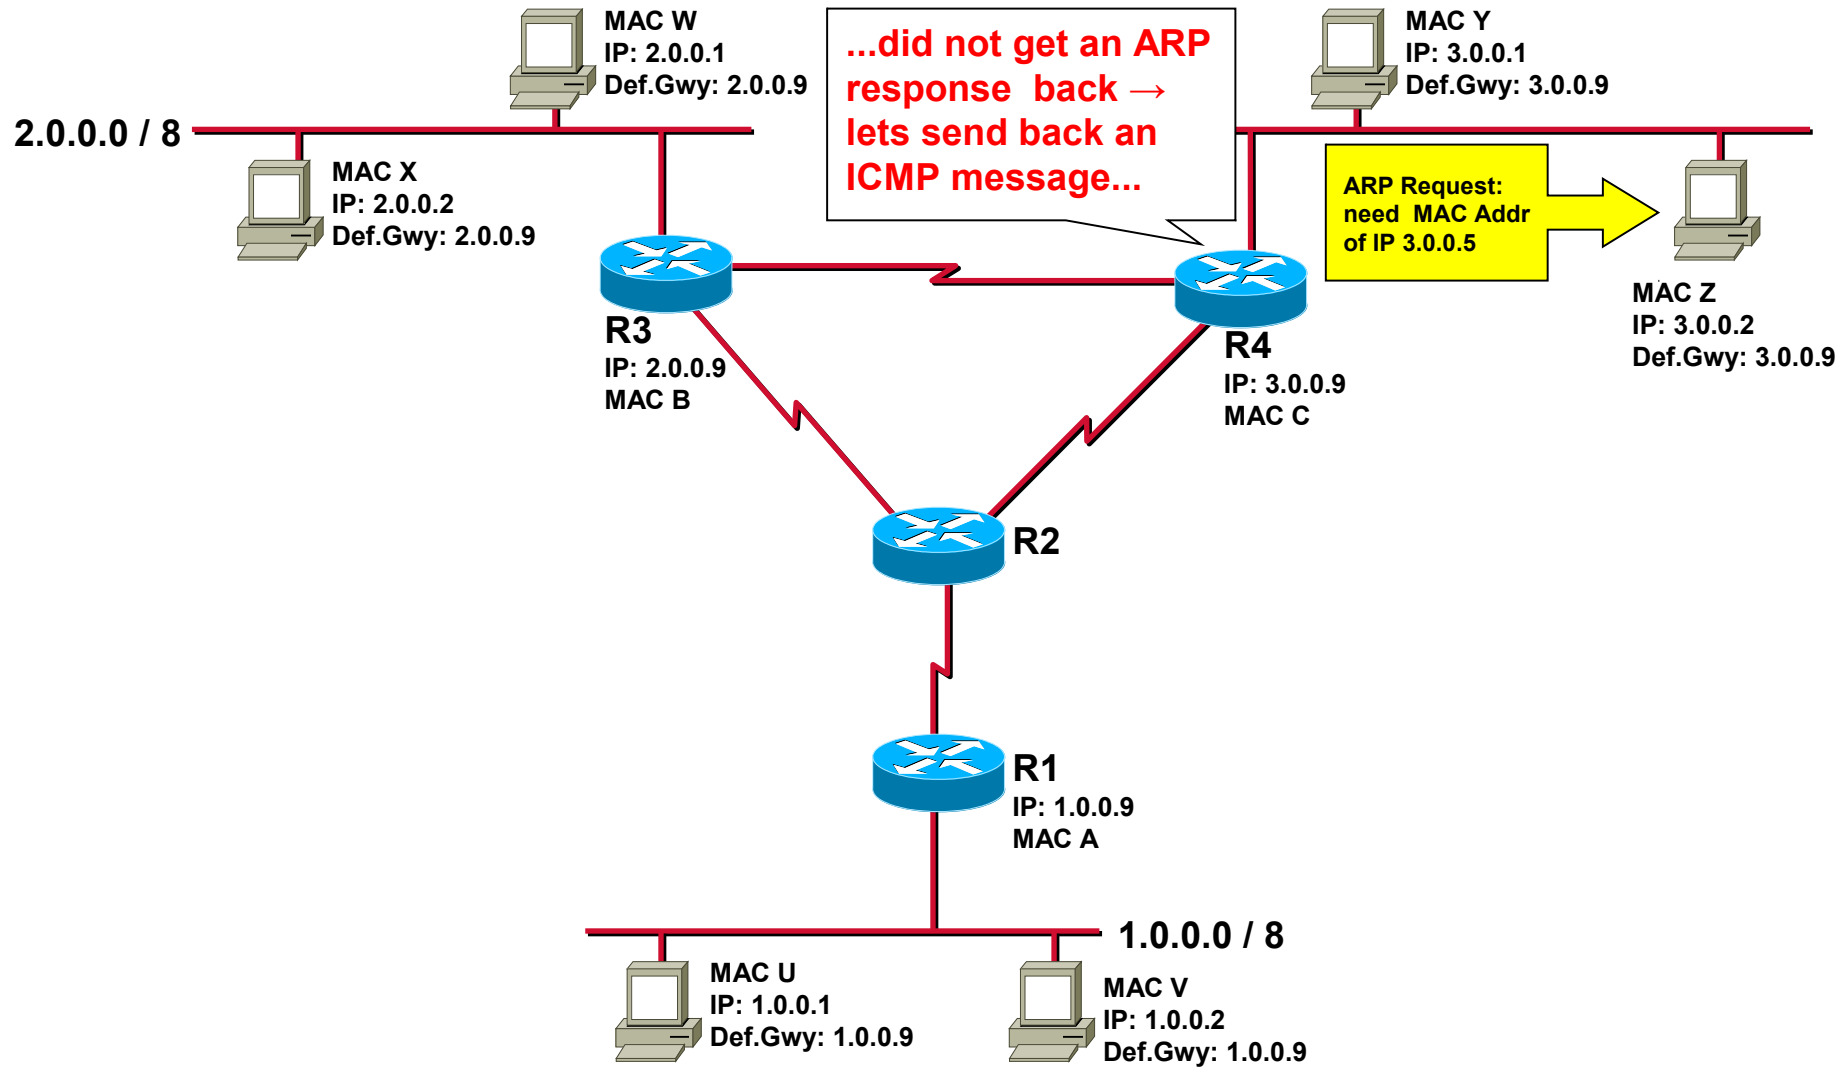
MAC W
IP: 2.0.0.1
Def.Gwy: 2.0.0.9

...did not get an ARP response back → lets send back an ICMP message...

MAC Y
IP: 3.0.0.1
Def.Gwy: 3.0.0.9

2.0.0.0 / 8

MAC X
IP: 2.0.0.2
Def.Gwy: 2.0.0.9

ARP Request: need MAC Addr of IP 3.0.0.5

MAC Z
IP: 3.0.0.2
Def.Gwy: 3.0.0.9

R3
IP: 2.0.0.9
MAC B

R4
IP: 3.0.0.9
MAC C

R2

R1
IP: 1.0.0.9
MAC A

1.0.0.0 / 8

MAC U
IP: 1.0.0.1
Def.Gwy: 1.0.0.9

MAC V
IP: 1.0.0.2
Def.Gwy: 1.0.0.9